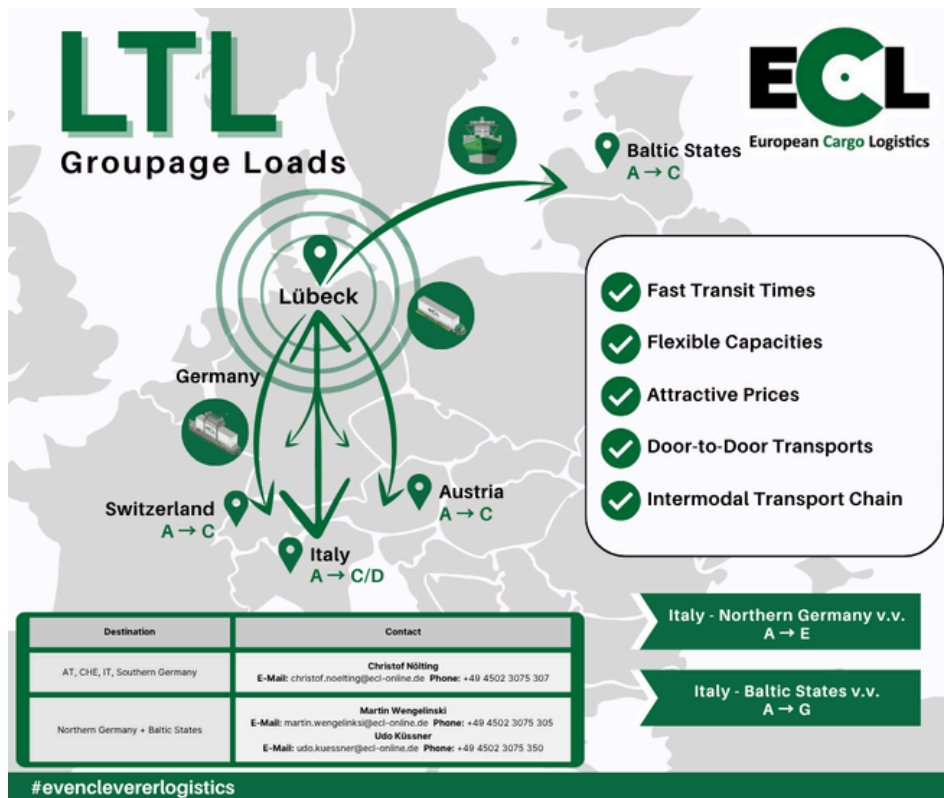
LTL
Groupage Loads

ECL
European Cargo Logistics

Baltic States
A → C

Lübeck

Germany

Switzerland
A → C

Italy
A → C/D

Austria
A → C

Fast Transit Times
Flexible Capacities
Attractive Prices
Door-to-Door Transports
Intermodal Transport Chain

| Destination | Contact |
|---|---|
| AT, CHE, IT, Southern Germany | Christof Nölting<br>E-Mail: christof.noelting@ecl-online.de Phone: +49 4502 3075 307 |
| Northern Germany + Baltic States | Martin Wengelinski<br>E-Mail: martin.wengelinksi@ecl-online.de Phone: +49 4502 3075 305<br>Udo Küssner<br>E-Mail: udo.kuessner@ecl-online.de Phone: +49 4502 3075 350 |

Italy - Northern Germany v.v.
A → E

Italy - Baltic States v.v.
A → G

#evenclevererlogistics